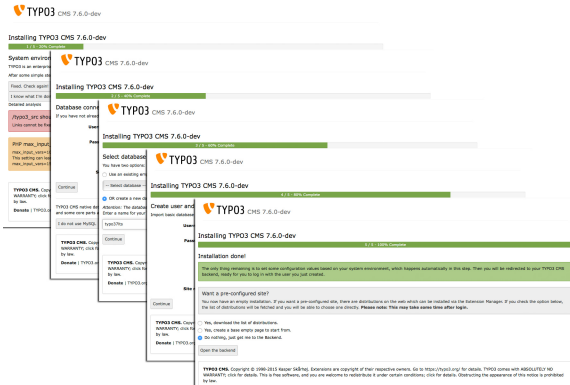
TYPO3 CMS 7.6.0-dev

Installing TYPO3 CMS 7.6.0-dev

1 / 5 - 20% Complete

System environ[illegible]

TYPO3 is an enterpri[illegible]

After some simple st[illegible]

Fixed. Check again!

I know what I'm do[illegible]

Detailed analysis

/typo3_src sym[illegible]

Links cannot be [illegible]

PHP max_input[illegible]

max_input_vars=1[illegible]

This setting can lea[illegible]

max_input_vars=15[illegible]

TYPO3 CMS. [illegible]

Donate | TYPO3.o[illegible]

TYPO3 CMS 7.6.0-dev

Installing TYPO3 CMS 7.6.0-dev

2 / 5 - 40% Complete

Database conn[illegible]

If you have not alread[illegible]

User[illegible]

Pass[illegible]

Continue

TYPO3 CMS native da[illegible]

and some core parts o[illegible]

I do not use MySQL

TYPO3 CMS. Copy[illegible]

WARRANTY; click fo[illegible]

by law.

Donate | TYPO3.or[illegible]

TYPO3 CMS 7.6.0-dev

Installing TYPO3 CMS 7.6.0-dev

3 / 5 - 60% Complete

Select database

You have two options:

Use an existing em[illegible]

- Select database -

OK create a new da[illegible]

Attention: The databa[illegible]

Enter a name for your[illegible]

typo37tic

Continue

TYPO3 CMS. Copy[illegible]

WARRANTY; click fo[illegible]

by law.

Donate | TYPO3.or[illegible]

TYPO3 CMS 7.6.0-dev

Installing TYPO3 CMS 7.6.0-dev

4 / 5 - 80% Complete

Create user and

Import basic database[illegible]

User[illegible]

Pass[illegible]

Site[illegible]

Continue

TYPO3 CMS. Copy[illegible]

WARRANTY; click fo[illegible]

by law.

Donate | TYPO3.or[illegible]

TYPO3 CMS 7.6.0-dev

Installing TYPO3 CMS 7.6.0-dev

5 / 5 - 100% Complete

Installation done!

The only thing remaining is to set some configuration values based on your system environment, which happens automatically in this step. Then you will be redirected to your TYPO3 CMS backend, ready for you to log in with the user you just created.

Want a pre-configured site?

You now have an empty installation. If you want a pre-configured site, there are distributions on the web which can be installed via the Extension Manager. If you check the option below, the list of distributions will be fetched and you will be able to choose one directly. Please note: This step takes some time after login.

Yes, download the list of distributions.

Yes, create a base empty page to start from.

Do nothing, just get me to the Backend.

Open the backend

TYPO3 CMS. Copyright © 1998-2015 Kasper Skårhøj. Extensions are copyright of their respective owners. Go to https://typo3.org/ for details. TYPO3 comes with ABSOLUTELY NO WARRANTY; click for details. This is free software, and you are welcome to redistribute it under certain conditions; click for details. Obstructing the appearance of this notice is prohibited by law.